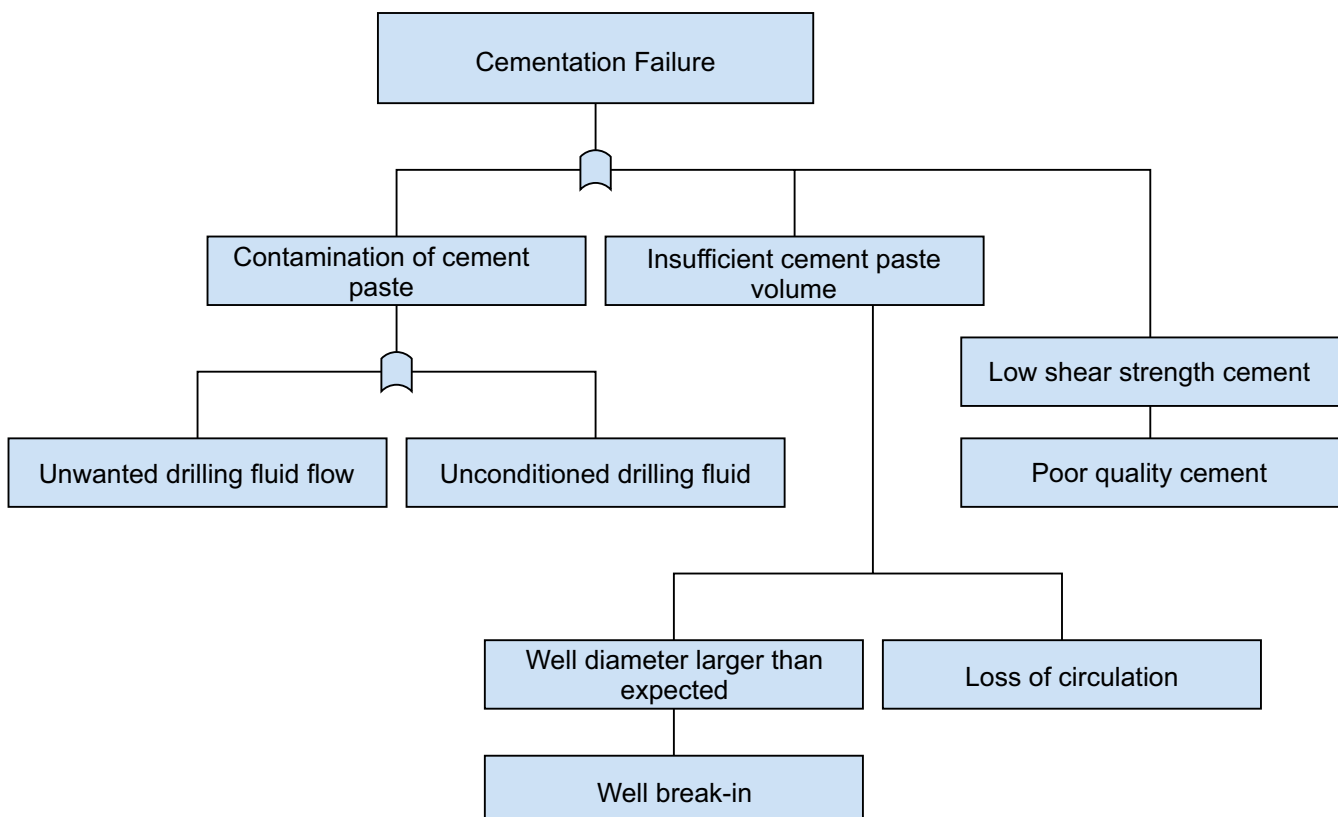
Cementation Failure

Contamination of cement paste

Insufficient cement paste volume

Low shear strength cement

Unwanted drilling fluid flow

Unconditioned drilling fluid

Poor quality cement

Well diameter larger than expected

Loss of circulation

Well break-in